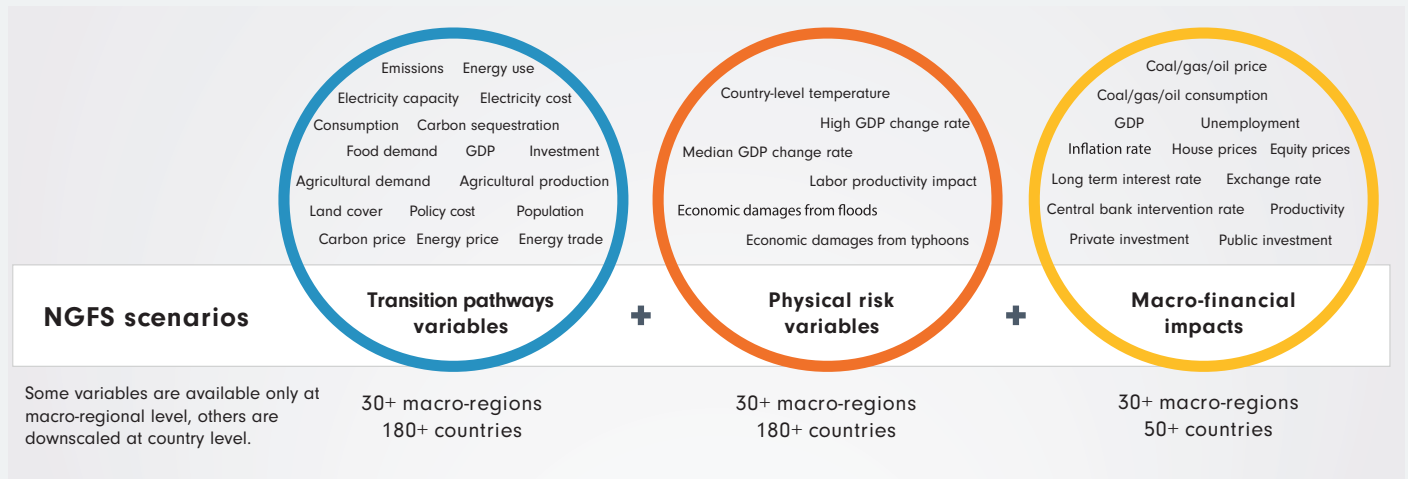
Emissions Energy use
Electricity capacity Electricity cost
Consumption Carbon sequestration
Food demand GDP Investment
Agricultural demand Agricultural production
Land cover Policy cost Population
Carbon price Energy price Energy trade

Country-level temperature
High GDP change rate
Median GDP change rate
Labor productivity impact
Economic damages from floods
Economic damages from typhoons

Coal/gas/oil price
Coal/gas/oil consumption
GDP Unemployment
Inflation rate House prices Equity prices
Long term interest rate Exchange rate
Central bank intervention rate Productivity
Private investment Public investment

NGFS scenarios

Transition pathways variables

+

Physical risk variables

+

Macro-financial impacts

Some variables are available only at macro-regional level, others are downscaled at country level.

30+ macro-regions
180+ countries

30+ macro-regions
180+ countries

30+ macro-regions
50+ countries